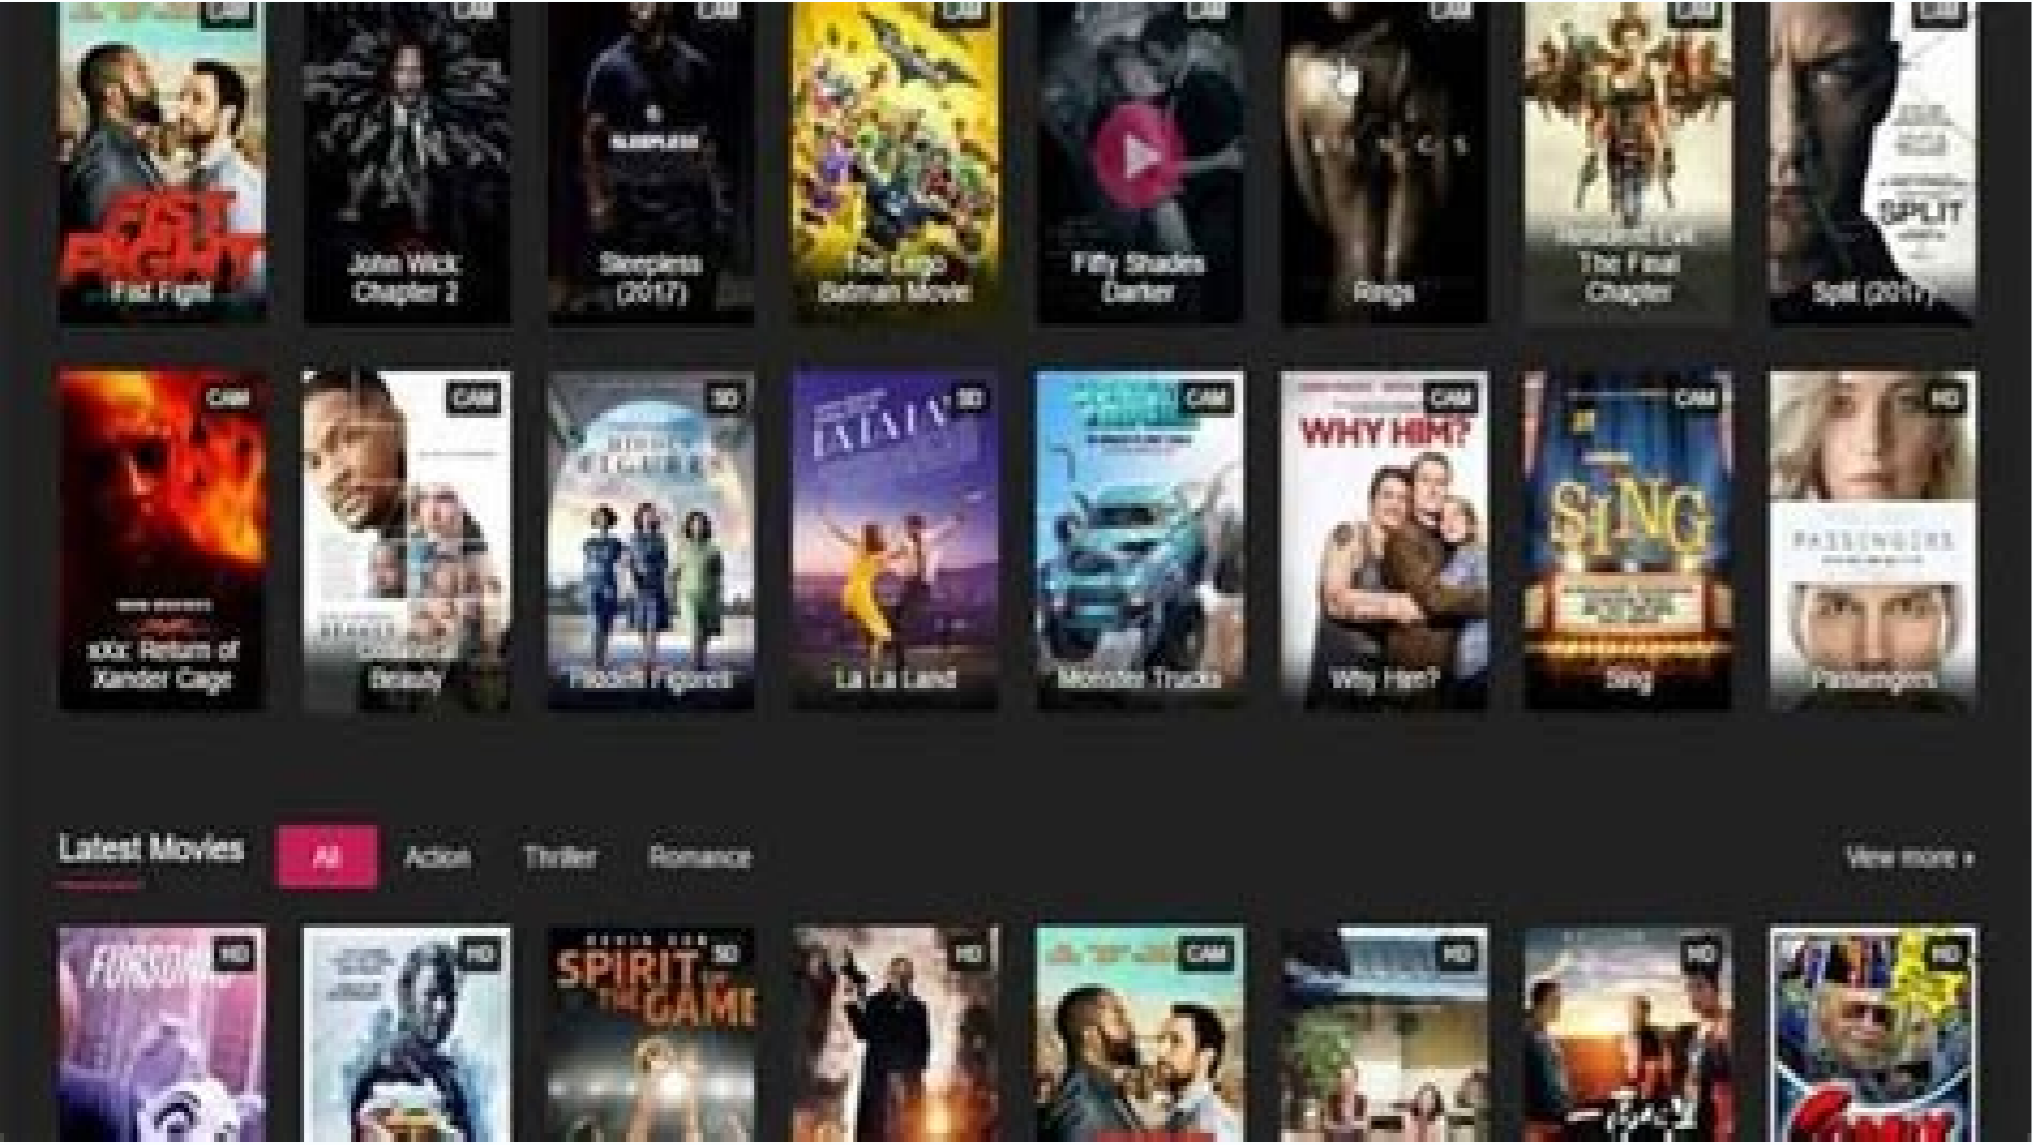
CAM
FIST FIGHT
Fist Fight

CAM
John Wick Chapter 2

CAM
SLEEPLESS
Sleepless (2017)

CAM
The Lego Batman Movie

CAM
Fifty Shades Darker

CAM
RINGS
Rings

CAM
Resident Evil The Final Chapter

CAM
SPLIT
Split (2017)

CAM
xXx: Return of Xander Cage

CAM
Collateral Beauty

SD
HIDDEN FIGURES
Hidden Figures

SD
LA LA LAND
La La Land

CAM
Monster Trucks

CAM
WHY HIM?
Why Him?

CAM
SING
Sing

HD
PASSENGERS
Passengers

Latest Movies
All
Action
Thriller
Romance
View more »

HD
HD
SD
SPIRIT OF THE GAME
HD
CAM
HD
HD
HD